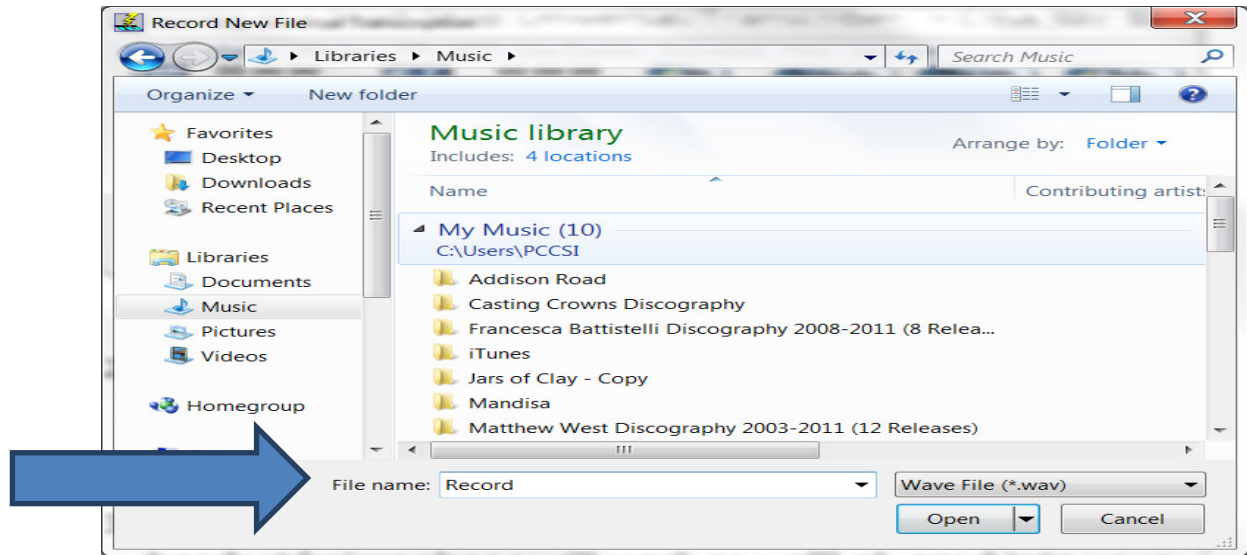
Record New File

Libraries ▸ Music ▸

Search Music

Organize ▾ New folder

Favorites
Desktop
Downloads
Recent Places

Libraries
Documents
Music
Pictures
Videos

Homegroup

Music library
Includes: 4 locations

Arrange by: Folder ▾

Name

Contributing artist

My Music (10)
C:\Users\PCCSI

Addison Road
Casting Crowns Discography
Francesca Battistelli Discography 2008-2011 (8 Relea...
iTunes
Jars of Clay - Copy
Mandisa
Matthew West Discography 2003-2011 (12 Releases)

File name: Record

Wave File (*.wav)

Open

Cancel